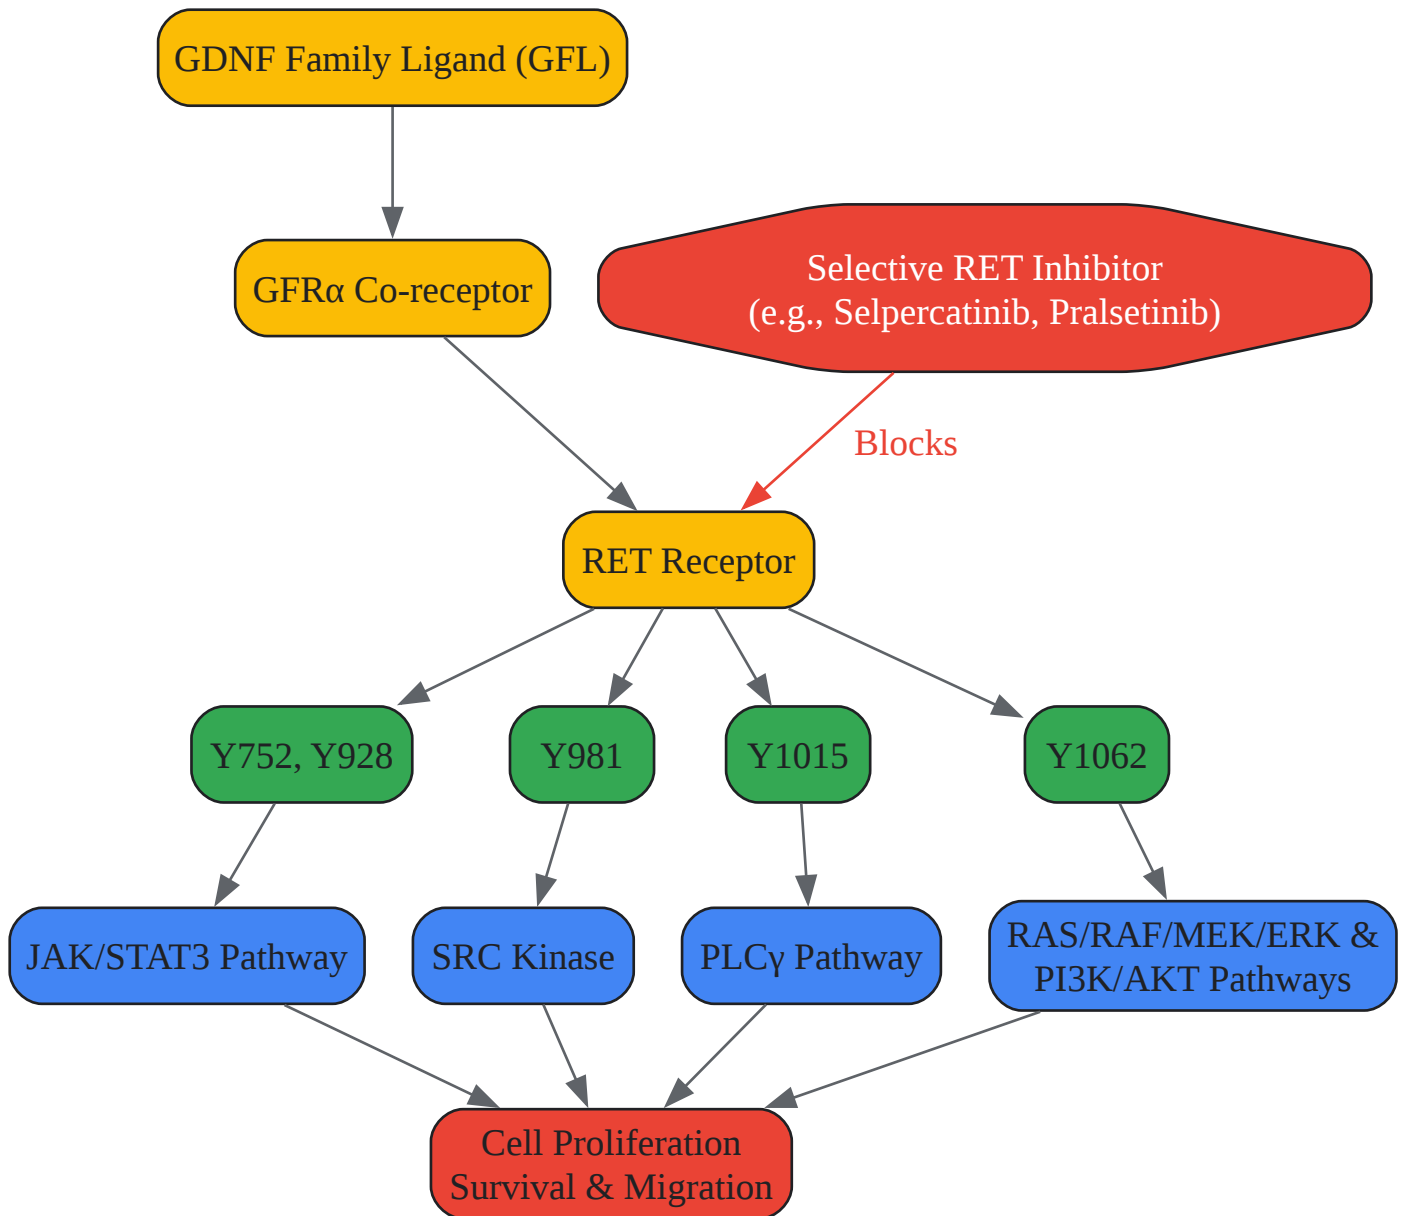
GDNF Family Ligand (GFL)

GFRα Co-receptor

Selective RET Inhibitor
(e.g., Selpercatinib, Pralsetinib)

Blocks

RET Receptor

Y752, Y928

Y981

Y1015

Y1062

JAK/STAT3 Pathway

SRC Kinase

PLCγ Pathway

RAS/RAF/MEK/ERK & PI3K/AKT Pathways

Cell Proliferation
Survival & Migration